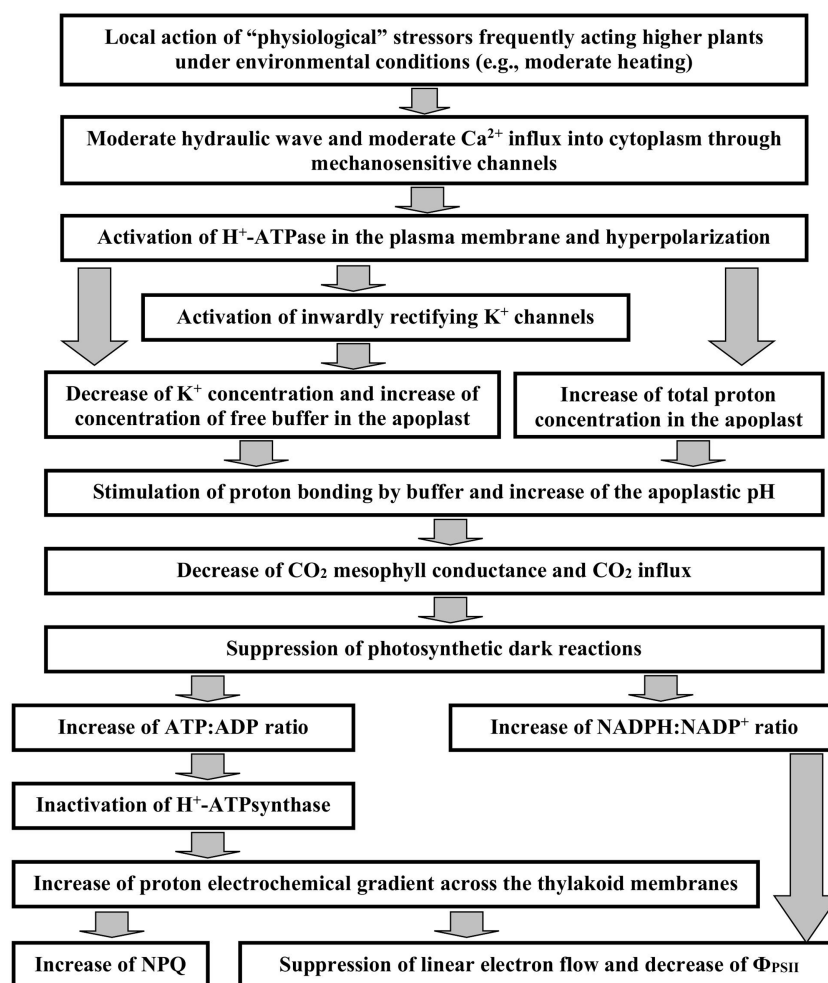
Local action of "physiological" stressors frequently acting higher plants under environmental conditions (e.g., moderate heating)

Moderate hydraulic wave and moderate $Ca^{2+}$ influx into cytoplasm through mechanosensitive channels

Activation of $H^+$-ATPase in the plasma membrane and hyperpolarization

Activation of inwardly rectifying $K^+$ channels

Decrease of $K^+$ concentration and increase of concentration of free buffer in the apoplast

Increase of total proton concentration in the apoplast

Stimulation of proton bonding by buffer and increase of the apoplastic pH

Decrease of $CO_2$ mesophyll conductance and $CO_2$ influx

Suppression of photosynthetic dark reactions

Increase of ATP:ADP ratio

Increase of NADPH:NADP$^+$ ratio

Inactivation of $H^+$-ATPsynthase

Increase of proton electrochemical gradient across the thylakoid membranes

Increase of NPQ

Suppression of linear electron flow and decrease of $\Phi_{PSII}$